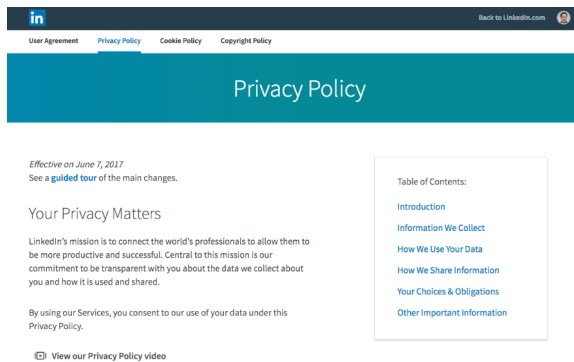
in

Back to LinkedIn.com

User Agreement Privacy Policy Cookie Policy Copyright Policy

Privacy Policy

Effective on June 7, 2017
See a guided tour of the main changes.

Your Privacy Matters

LinkedIn's mission is to connect the world's professionals to allow them to be more productive and successful. Central to this mission is our commitment to be transparent with you about the data we collect about you and how it is used and shared.

By using our Services, you consent to our use of your data under this Privacy Policy.

View our Privacy Policy video

Table of Contents:

Introduction

Information We Collect

How We Use Your Data

How We Share Information

Your Choices & Obligations

Other Important Information